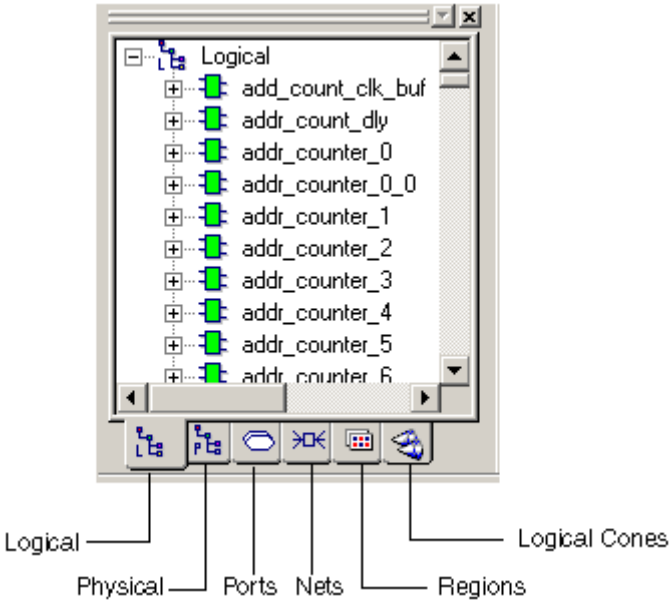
Logical
add_count_clk_buf
addr_count_dly
addr_counter_0
addr_counter_0_0
addr_counter_1
addr_counter_2
addr_counter_3
addr_counter_4
addr_counter_5
addr_counter_6

Logical
Physical
Ports
Nets
Regions
Logical Cones